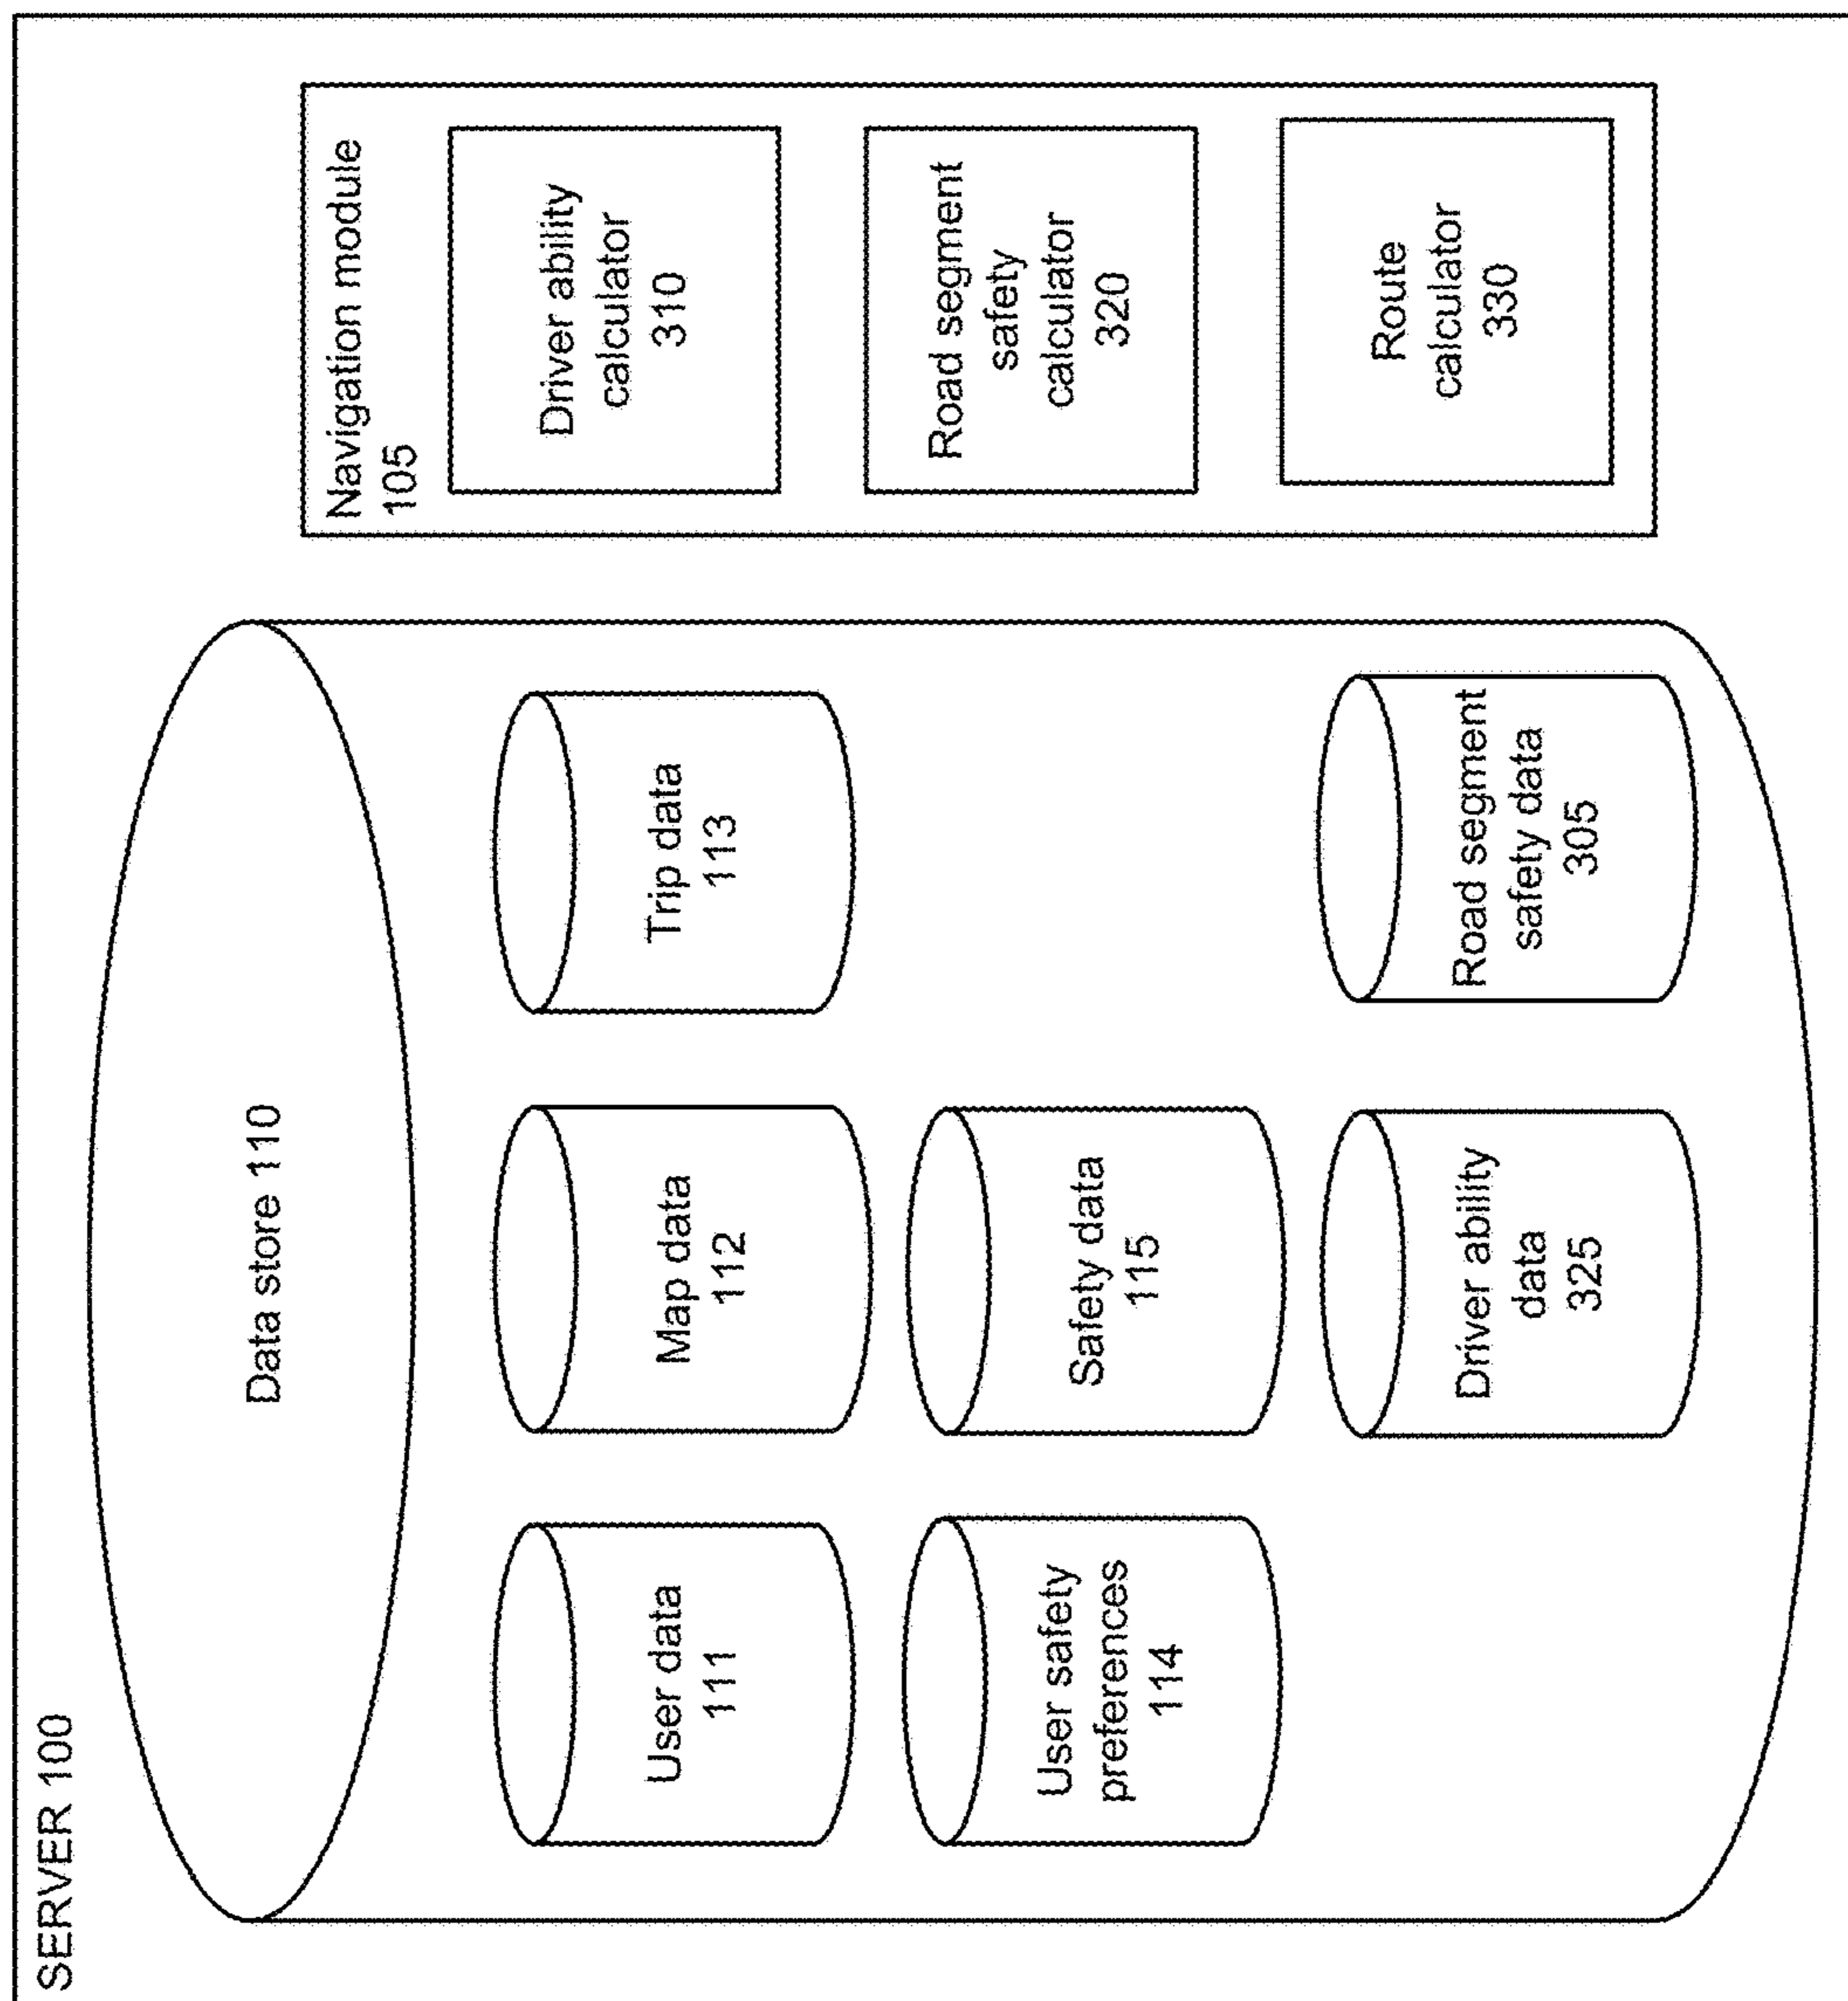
SERVER 100

Data store 110

User data
111

Map data
112

Trip data
113

User safety
preferences
114

Safety data
115

Driver ability
data
325

Road segment
safety data
305

Navigation module
105

Driver ability
calculator
310

Road segment
safety
calculator
320

Route
calculator
330